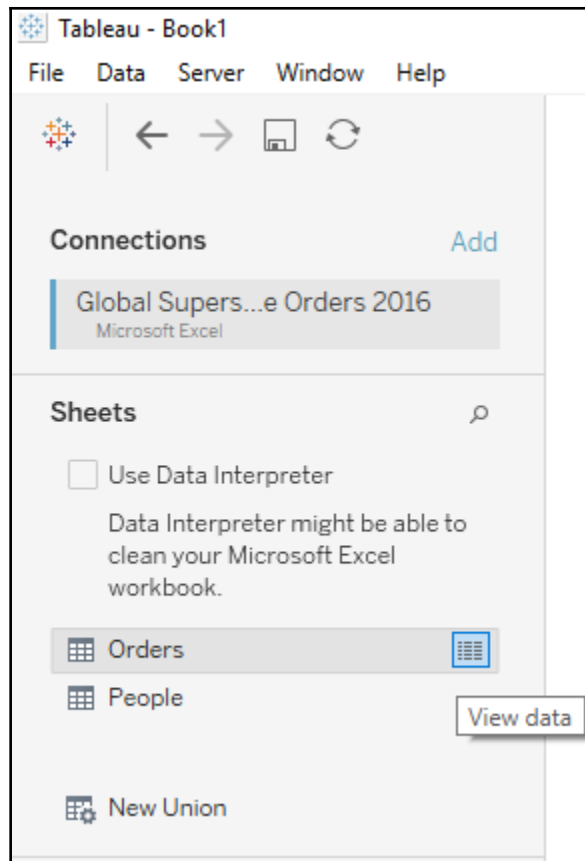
Tableau - Book1

File Data Server Window Help

Connections Add

Global Supers...e Orders 2016
Microsoft Excel

Sheets

Use Data Interpreter

Data Interpreter might be able to clean your Microsoft Excel workbook.

Orders

People

View data

New Union